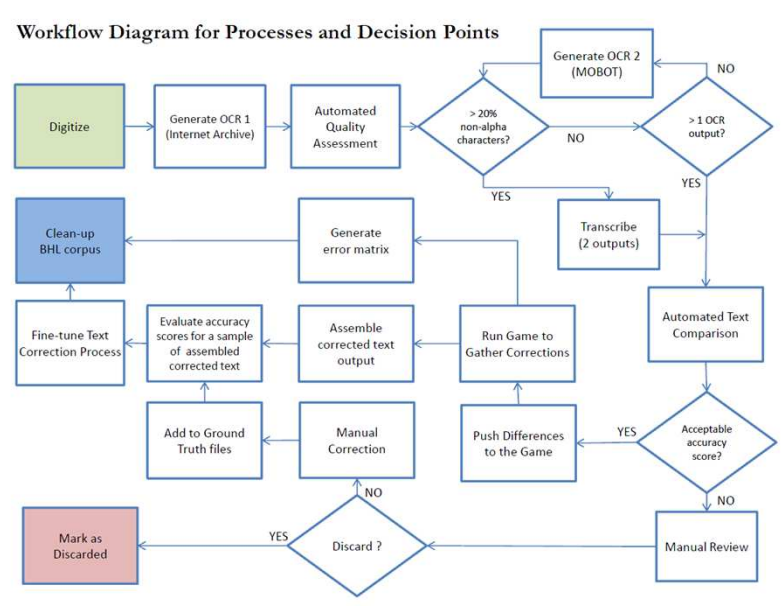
Workflow Diagram for Processes and Decision Points

Digitize

Generate OCR 1 (Internet Archive)

Automated Quality Assessment

> 20% non-alpha characters?

NO

YES

Generate OCR 2 (MOBOT)

NO

> 1 OCR output?

YES

Transcribe (2 outputs)

Automated Text Comparison

Acceptable accuracy score?

YES

NO

Manual Review

Discard ?

YES

NO

Mark as Discarded

Manual Correction

Add to Ground Truth files

Evaluate accuracy scores for a sample of assembled corrected text

Fine-tune Text Correction Process

Clean-up BHL corpus

Generate error matrix

Assemble corrected text output

Run Game to Gather Corrections

Push Differences to the Game